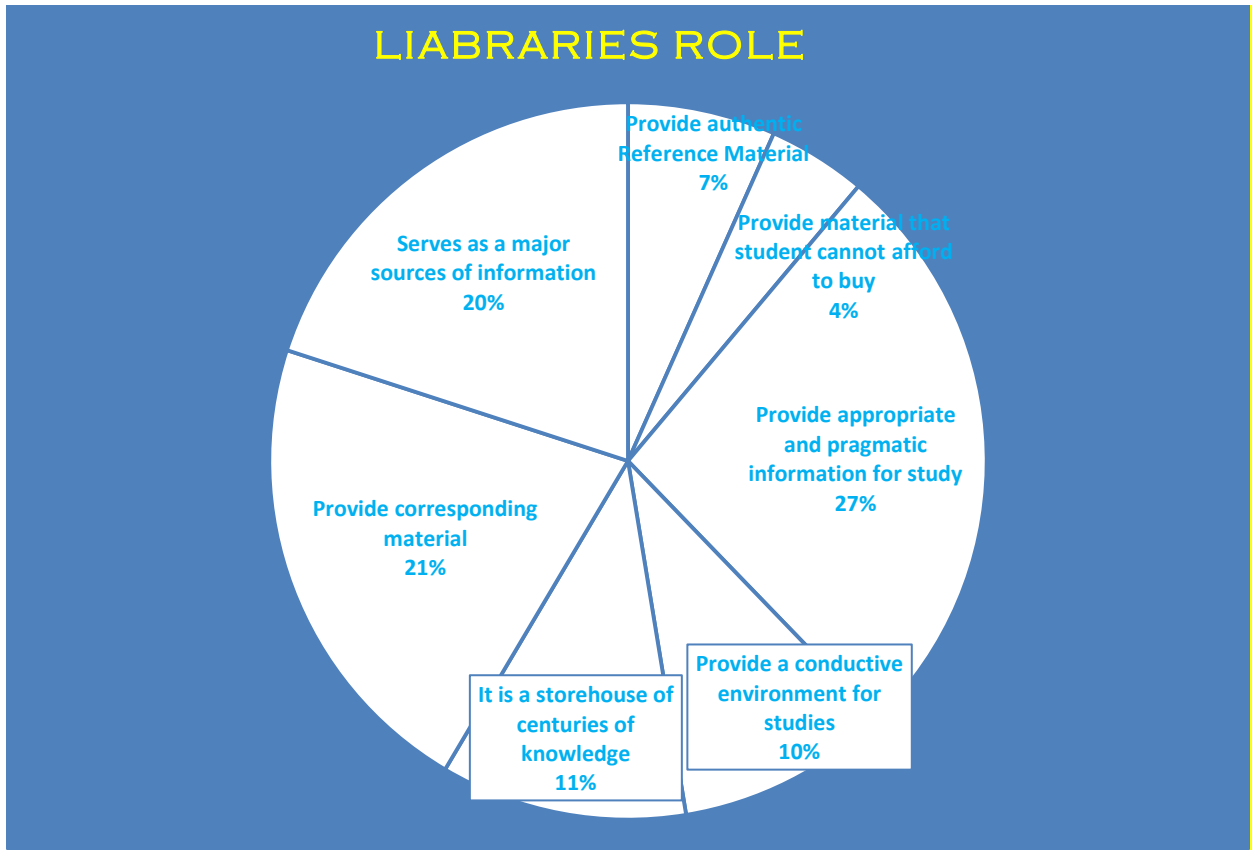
LIABRARIES ROLE

Provide authentic Reference Material 7%

Provide material that student cannot afford to buy 4%

Provide appropriate and pragmatic information for study 27%

Provide a conductive environment for studies 10%

It is a storehouse of centuries of knowledge 11%

Provide corresponding material 21%

Serves as a major sources of information 20%